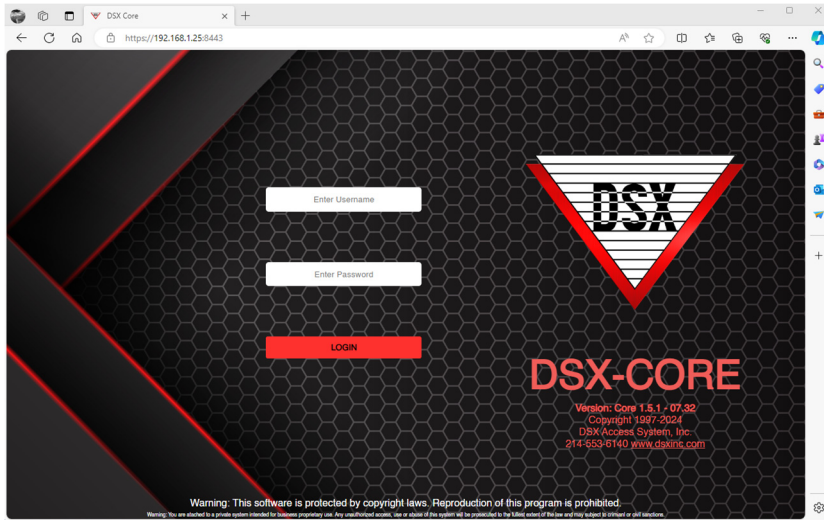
DSX Core

https://192.168.1.25:8443

Enter Username

Enter Password

LOGIN

DSX

DSX-CORE

Version: Core 1.5.1 - 07.32
Copyright 1997-2024
DSX Access System, Inc.
214-553-6140 www.dsxinc.com

Warning: This software is protected by copyright laws. Reproduction of this program is prohibited.
Warning: You are attached to a private system intended for business proprietary use. Any unauthorized access, use or abuse of this system will be prosecuted to the fullest extent of the law and may subject to criminal or civil sanctions.